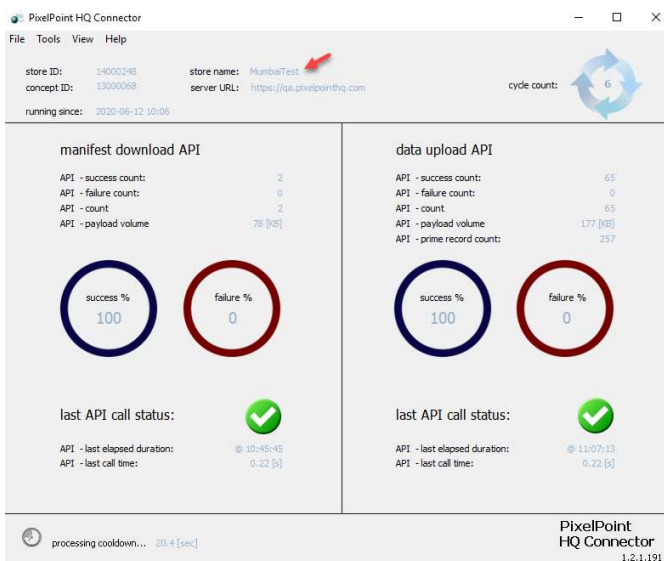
PixelPoint HQ Connector

File Tools View Help

store ID: 14000248
concept ID: 13000068
store name: MumbaiTest
server URL: https://qa.pixelpointhq.com
cycle count: 6

running since: 2020-06-12 10:06

manifest download API

API - success count: 2
API - failure count: 0
API - count 2
API - payload volume 78 [KB]

success % 100
failure % 0

last API call status:

API - last elapsed duration: @ 10:45:45
API - last call time: 0.22 [s]

data upload API

API - success count: 65
API - failure count: 0
API - count 65
API - payload volume 177 [KB]
API - prime record count: 257

success % 100
failure % 0

last API call status:

API - last elapsed duration: @ 11:07:13
API - last call time: 0.22 [s]

processing cooldown... 20.4 [sec]

PixelPoint
HQ Connector
1.2.1.191